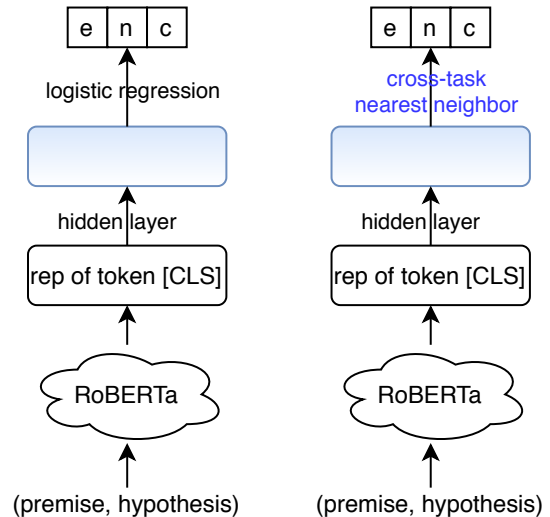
| e | n | c |
|---|---|---|

logistic regression

hidden layer

rep of token [CLS]

RoBERTa

(premise, hypothesis)

| e | n | c |
|---|---|---|

cross-task nearest neighbor

hidden layer

rep of token [CLS]

RoBERTa

(premise, hypothesis)